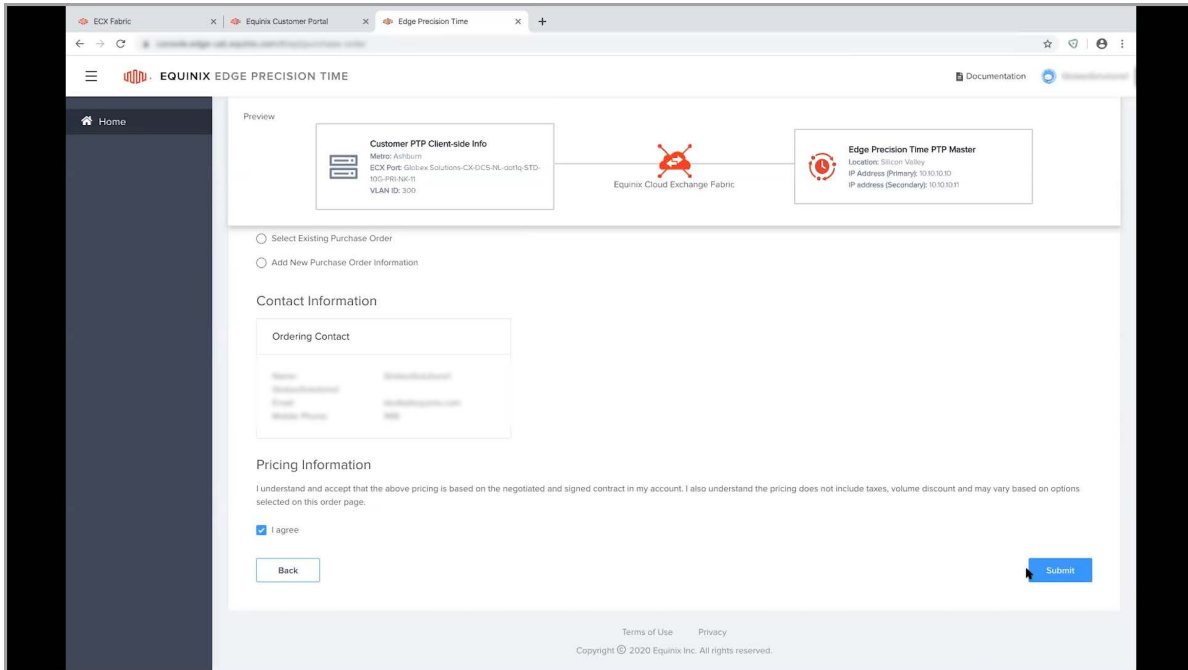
ECX Fabric
Equinix Customer Portal
Edge Precision Time

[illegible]

EQUINIX EDGE PRECISION TIME

Documentation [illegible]

Home

Preview

Customer PTP Client-side Info
Metro: Ashburn
ECX Port: Globex Solutions-CX-DCS-NL-dot1q-STD-10G-PRI-NK-11
VLAN ID: 300

Equinix Cloud Exchange Fabric

Edge Precision Time PTP Master
Location: Silicon Valley
IP Address (Primary): 10.10.10.10
IP address (Secondary): 10.10.10.11

Select Existing Purchase Order

Add New Purchase Order Information

Contact Information

Ordering Contact

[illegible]

Pricing Information

I understand and accept that the above pricing is based on the negotiated and signed contract in my account. I also understand the pricing does not include taxes, volume discount and may vary based on options selected on this order page.

I agree

Back

Submit

Terms of Use Privacy

Copyright © 2020 Equinix Inc. All rights reserved.